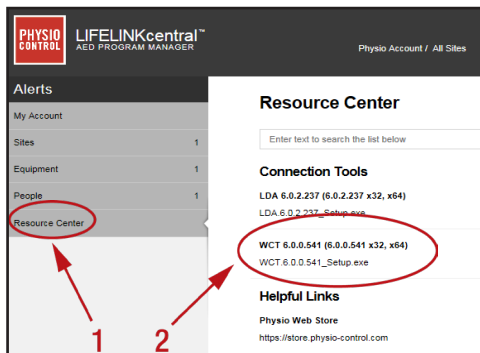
PHYSIO CONTROL

LIFELINKcentral™
AED PROGRAM MANAGER

Physio Account / All Sites

Alerts

My Account

Sites 1

Equipment 1

People 1

Resource Center

Resource Center

Enter text to search the list below

Connection Tools

LDA 6.0.2.237 (6.0.2.237 x32, x64)

LDA.6.0.2.237_Setup.exe

WCT 6.0.0.541 (6.0.0.541 x32, x64)

WCT.6.0.0.541_Setup.exe

Helpful Links

Physio Web Store

https://store.physio-control.com

1

2